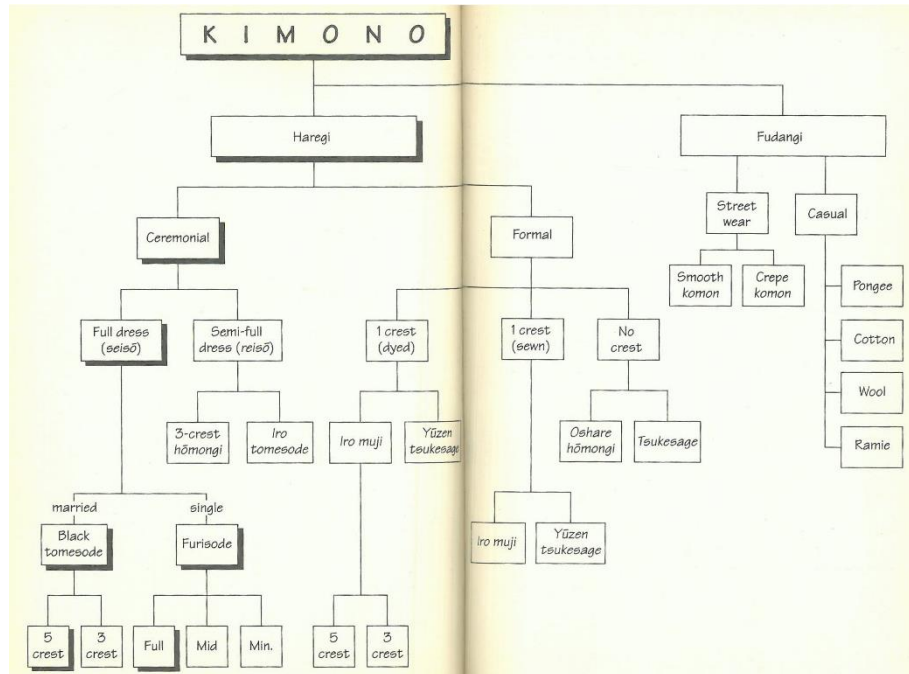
KIMONO

Haregi

Fudangi

Ceremonial

Formal

Street wear

Casual

Smooth komon

Crepe komon

Pongee

Cotton

Wool

Ramie

Full dress (seisō)

Semi-full dress (reisō)

1 crest (dyed)

1 crest (sewn)

No crest

3-crest hōmongi

Iro tomesode

Iro muji

Yūzen tsukesage

Oshare hōmongi

Tsukesage

married

single

Black tomesode

Furisode

Iro muji

Yūzen tsukesage

5 crest

3 crest

Full

Mid

Min.

5 crest

3 crest